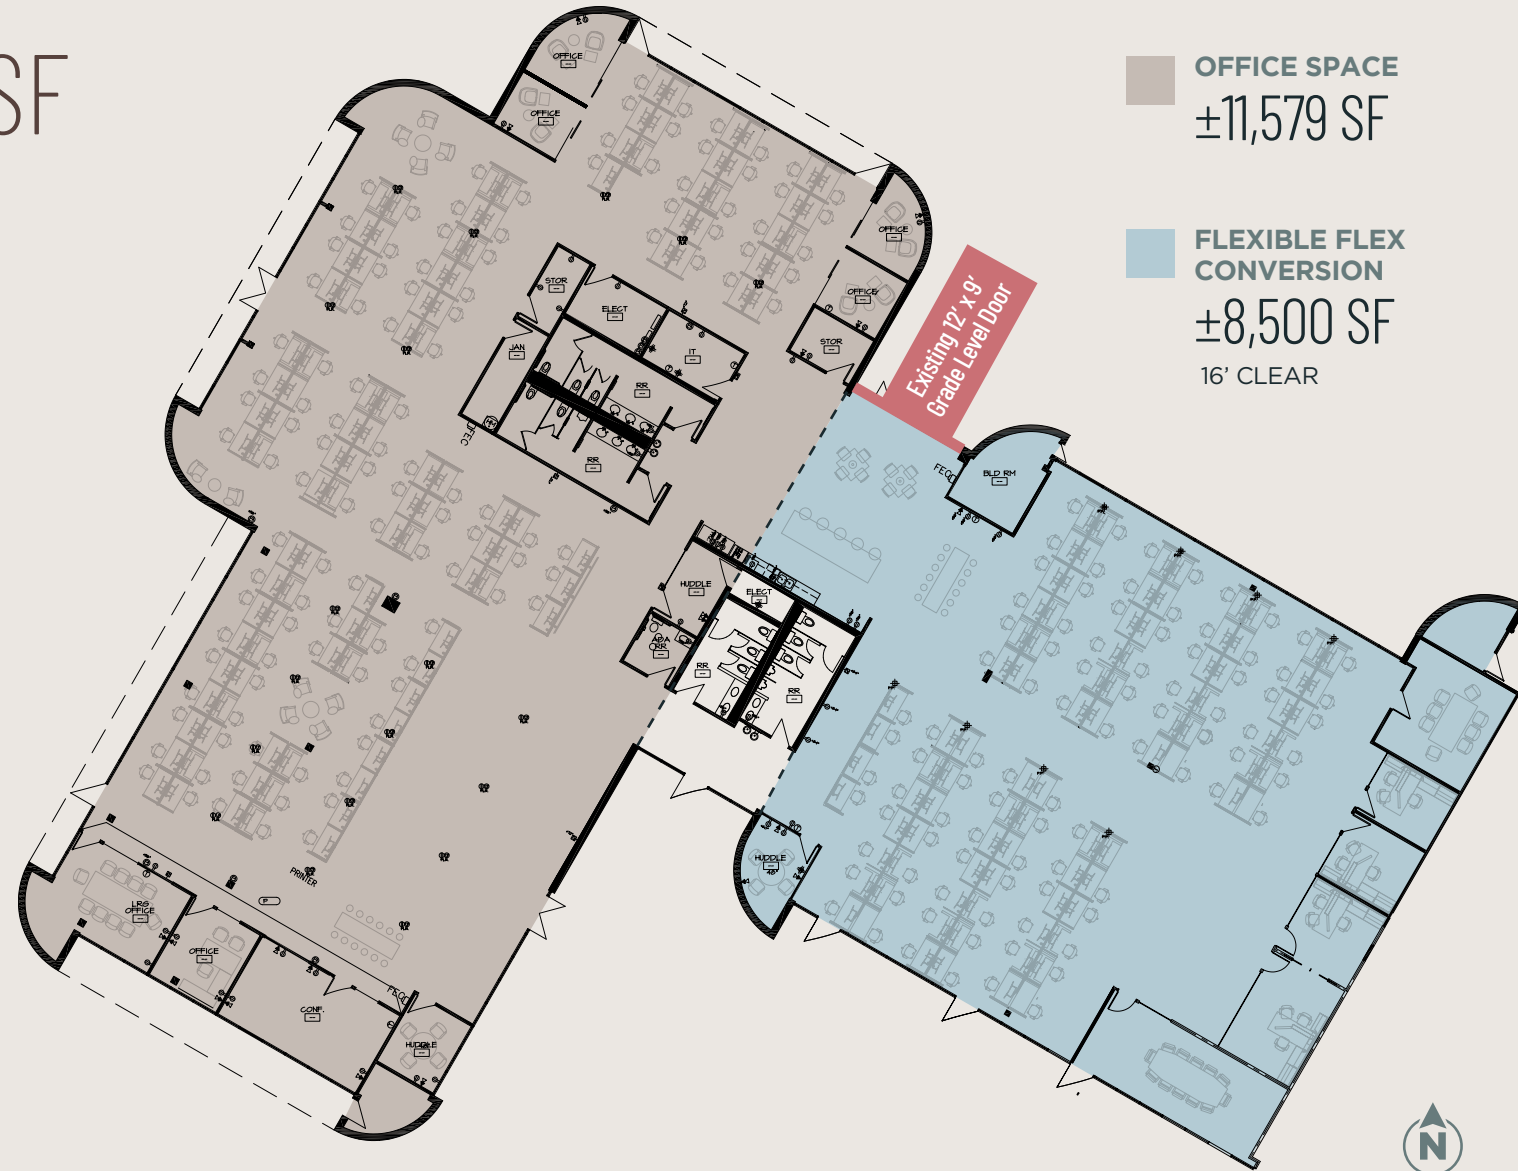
SF

OFFICE SPACE
±11,579 SF

FLEXIBLE FLEX CONVERSION
±8,500 SF
16' CLEAR

Existing 12' x 9' Grade Level Door

OFFICE
OFFICE
OFFICE
OFFICE
STOR
STOR
ELECT
IT
JAN
RR
RR
FEC
FEC
BLD RM
HUDDLE
ELECT
ADA RR
RR
RR
HUDDLE
PRINTER
LRG OFFICE
OFFICE
CONF.
FEC
HUDDLE

N